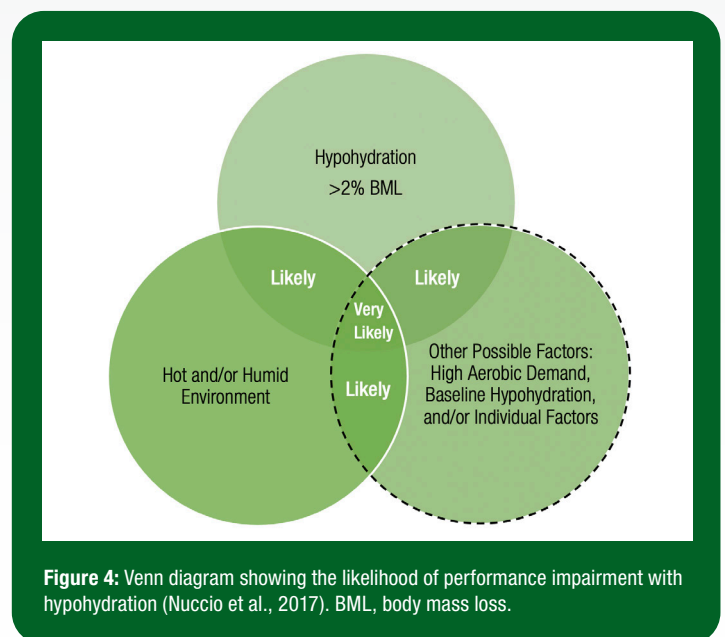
Hypohydration
>2% BML

Likely

Likely

Very Likely

Likely

Hot and/or Humid Environment

Other Possible Factors: High Aerobic Demand, Baseline Hypohydration, and/or Individual Factors

**Figure 4:** Venn diagram showing the likelihood of performance impairment with hypohydration (Nuccio et al., 2017). BML, body mass loss.